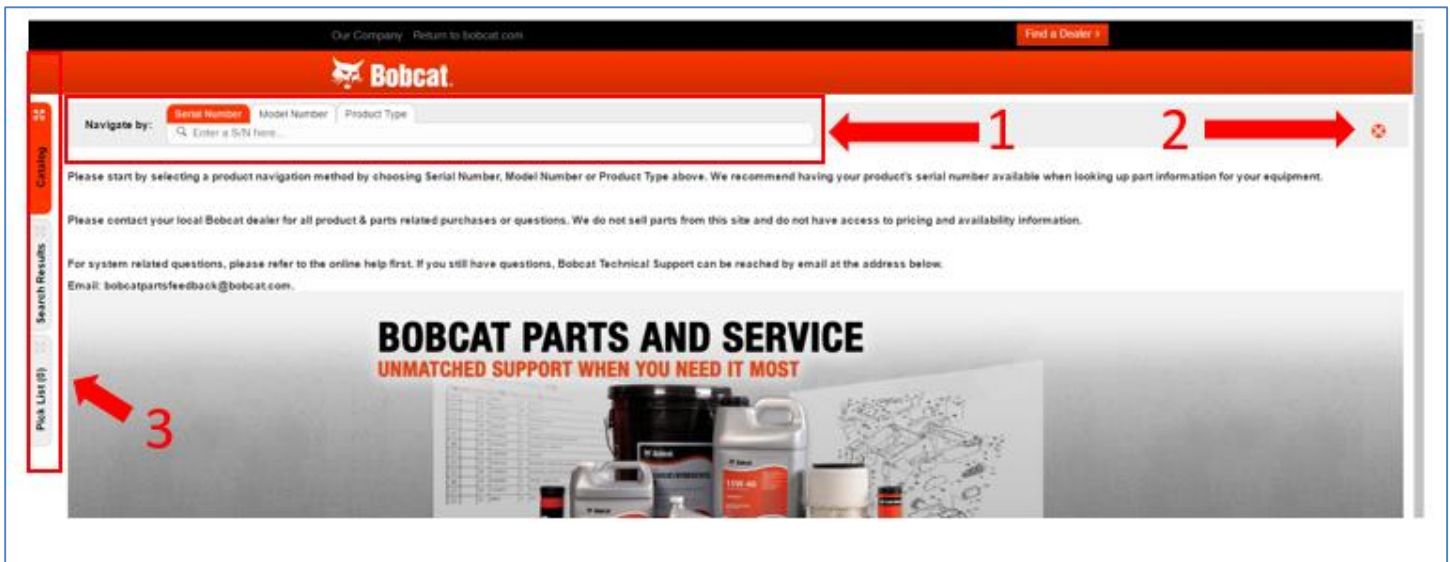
Our Company Return to bobcat.com

Find a Dealer >

Bobcat.

Catalog

Search Results

Pick List (0)

Navigate by:

Serial Number Model Number Product Type

Enter a S/N here...

1

2

Please start by selecting a product navigation method by choosing Serial Number, Model Number or Product Type above. We recommend having your product's serial number available when looking up part information for your equipment.

Please contact your local Bobcat dealer for all product & parts related purchases or questions. We do not sell parts from this site and do not have access to pricing and availability information.

For system related questions, please refer to the online help first. If you still have questions, Bobcat Technical Support can be reached by email at the address below.

Email: bobcatpartsfeedback@bobcat.com.

3

BOBCAT PARTS AND SERVICE

UNMATCHED SUPPORT WHEN YOU NEED IT MOST

Bobcat

Bobcat

15W-40